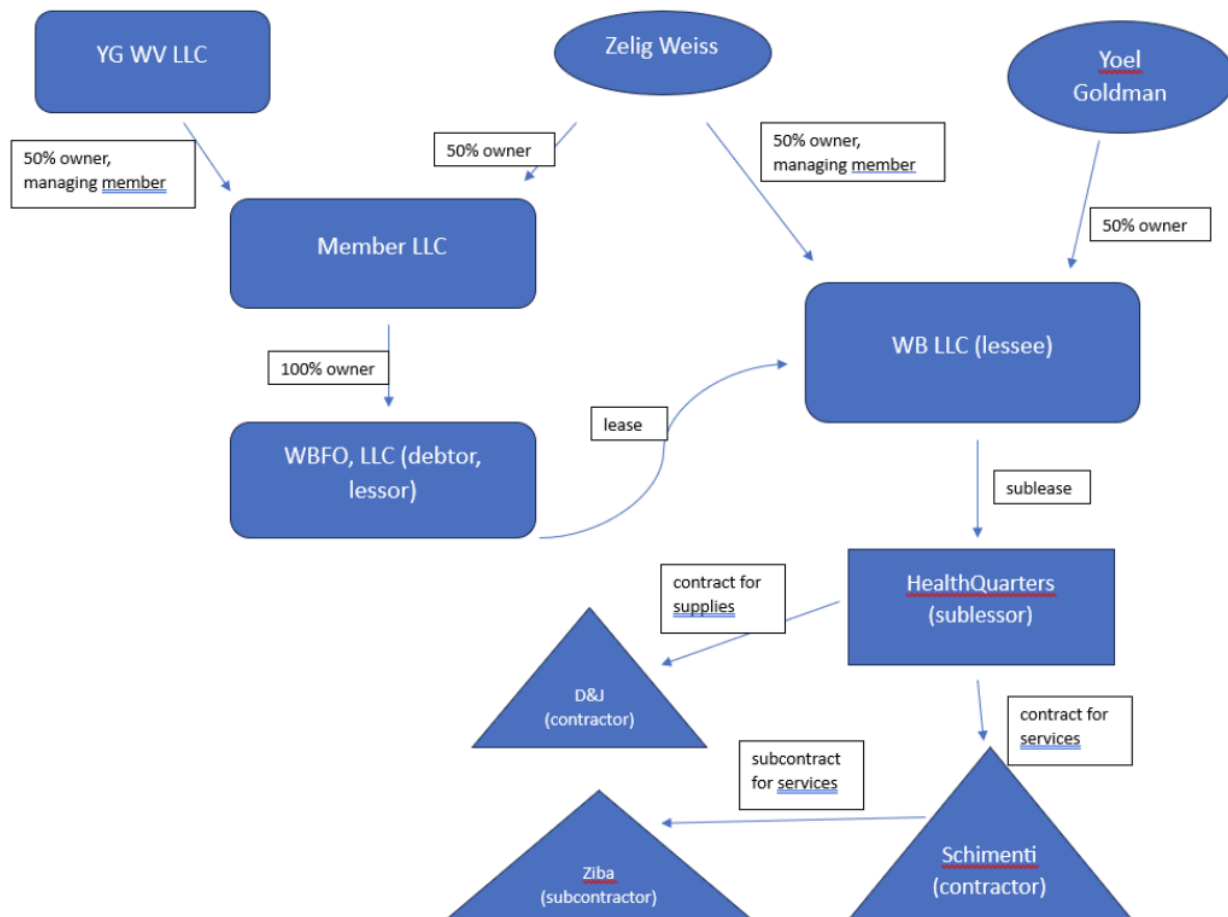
YG WV LLC

Zelig Weiss

Yoel Goldman

50% owner, managing member

50% owner

50% owner, managing member

50% owner

Member LLC

WB LLC (lessee)

100% owner

lease

WBFO, LLC (debtor, lessor)

sublease

contract for supplies

HealthQuarters (sublessor)

D&J (contractor)

contract for services

subcontract for services

Ziba (subcontractor)

Schimenti (contractor)